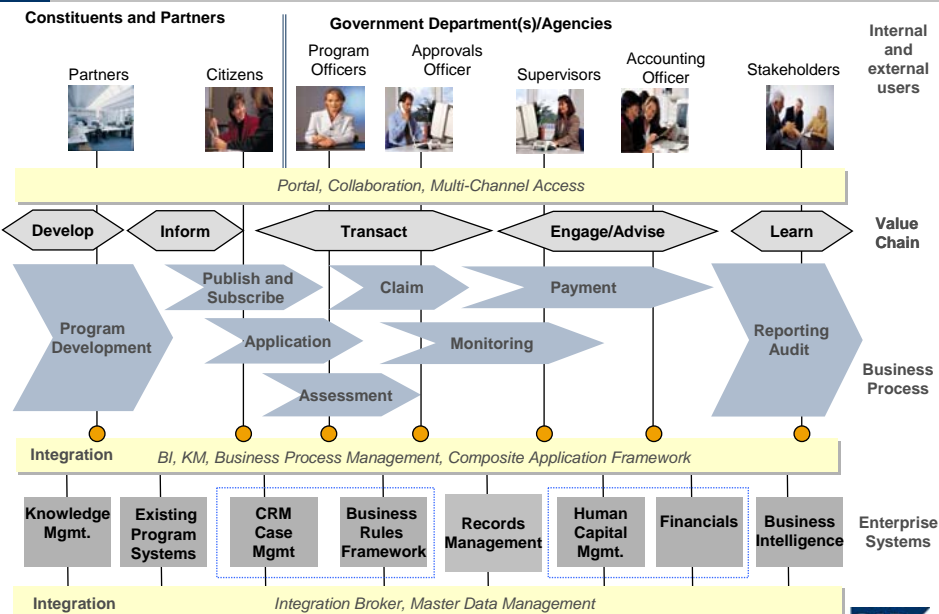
Constituents and Partners

Government Department(s)/Agencies

Internal and external users

Partners

Citizens

Program Officers

Approvals Officer

Supervisors

Accounting Officer

Stakeholders

Portal, Collaboration, Multi-Channel Access

Develop

Inform

Transact

Engage/Advise

Learn

Value Chain

Program Development

Publish and Subscribe

Claim

Payment

Application

Monitoring

Assessment

Reporting Audit

Business Process

Integration

BI, KM, Business Process Management, Composite Application Framework

Knowledge Mgmt.

Existing Program Systems

CRM Case Mgmt

Business Rules Framework

Records Management

Human Capital Mgmt.

Financials

Business Intelligence

Enterprise Systems

Integration

Integration Broker, Master Data Management